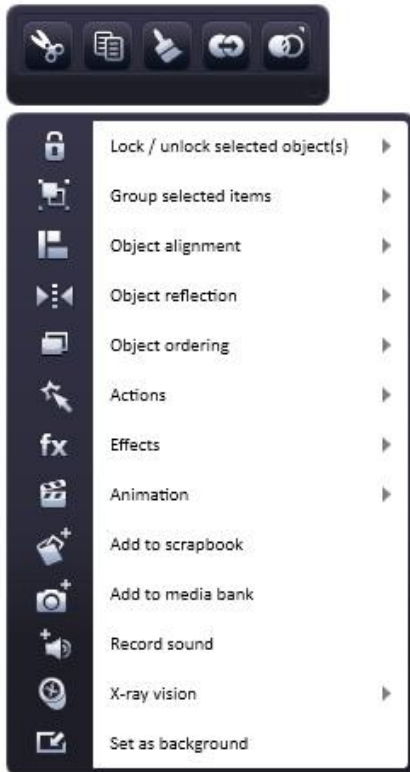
Lock / unlock selected object(s)
Group selected items
Object alignment
Object reflection
Object ordering
Actions
fx
Effects
Animation
Add to scrapbook
Add to media bank
Record sound
X-ray vision
Set as background